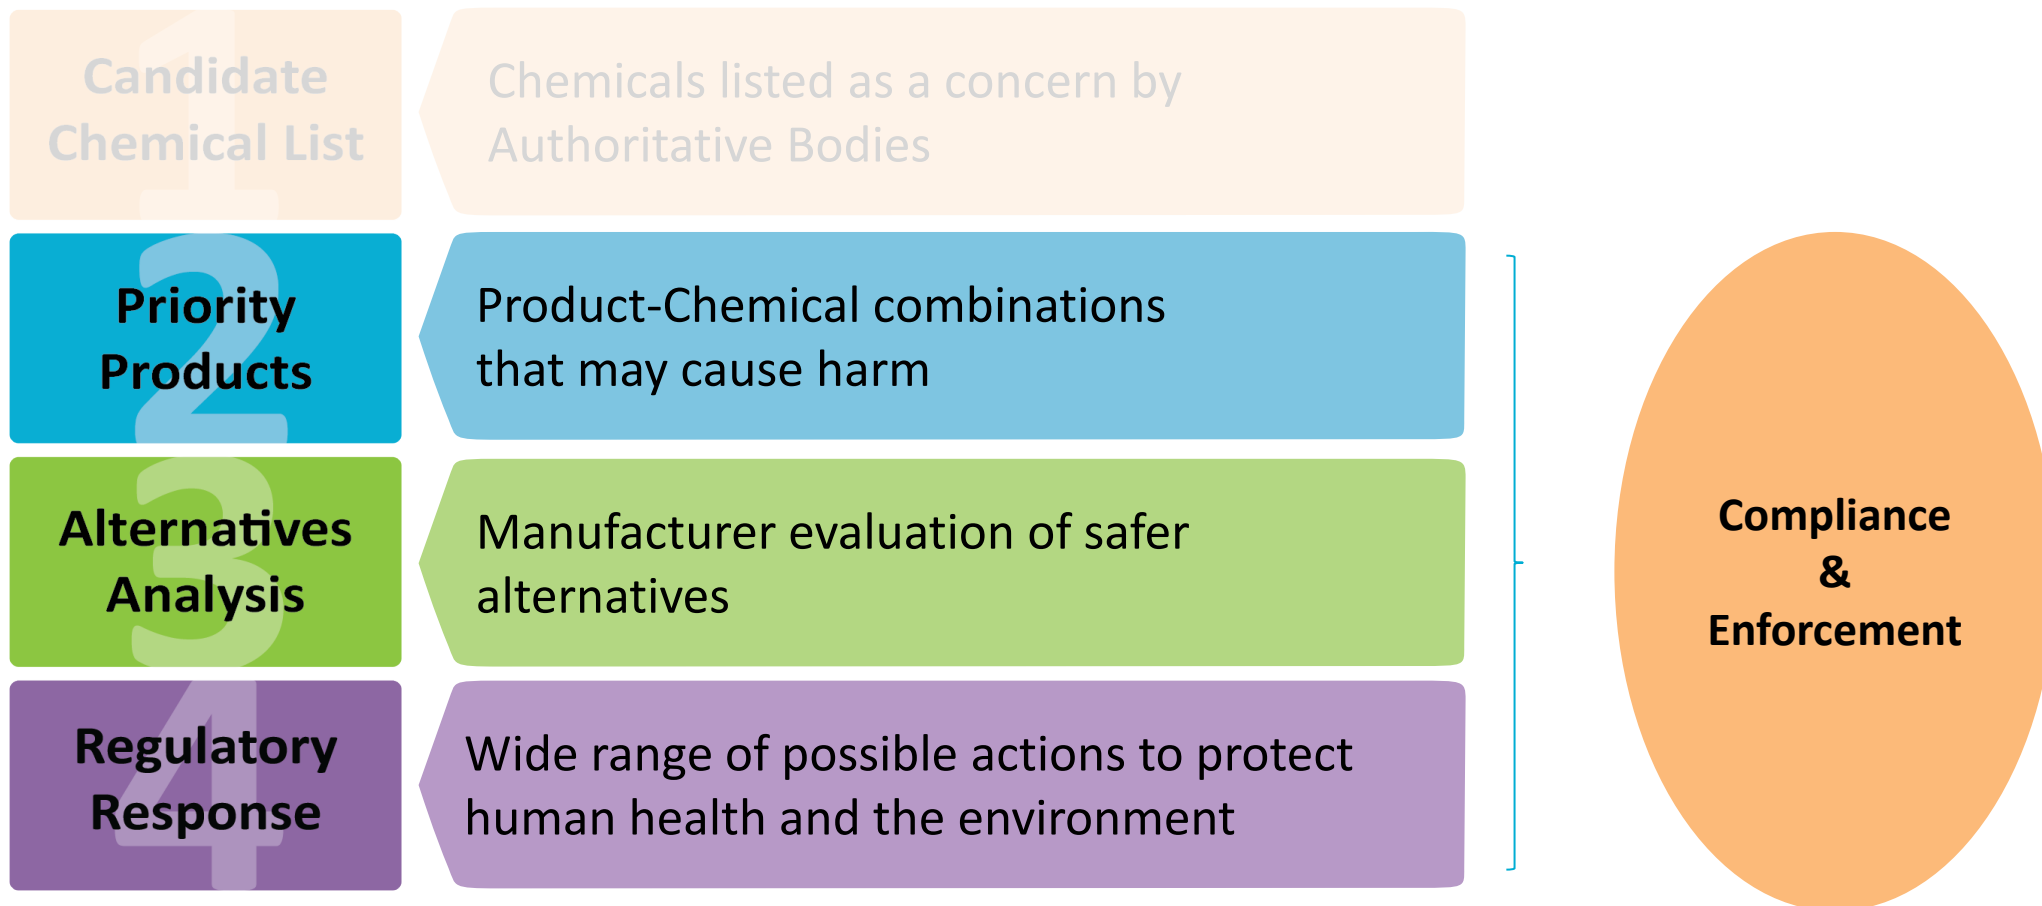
1
Candidate Chemical List

Chemicals listed as a concern by Authoritative Bodies

2
Priority Products

Product-Chemical combinations that may cause harm

3
Alternatives Analysis

Manufacturer evaluation of safer alternatives

4
Regulatory Response

Wide range of possible actions to protect human health and the environment

Compliance & Enforcement